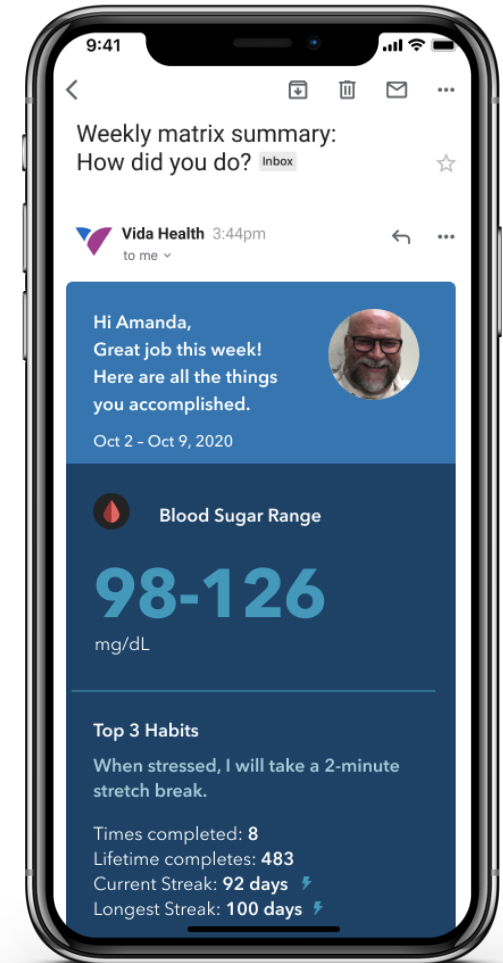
9:41

Weekly matrix summary: How did you do? Inbox

Vida Health 3:44pm
to me

Hi Amanda,
Great job this week!
Here are all the things you accomplished.
Oct 2 – Oct 9, 2020

Blood Sugar Range

98-126
mg/dL

Top 3 Habits

When stressed, I will take a 2-minute stretch break.

Times completed: 8
Lifetime completes: 483
Current Streak: 92 days
Longest Streak: 100 days